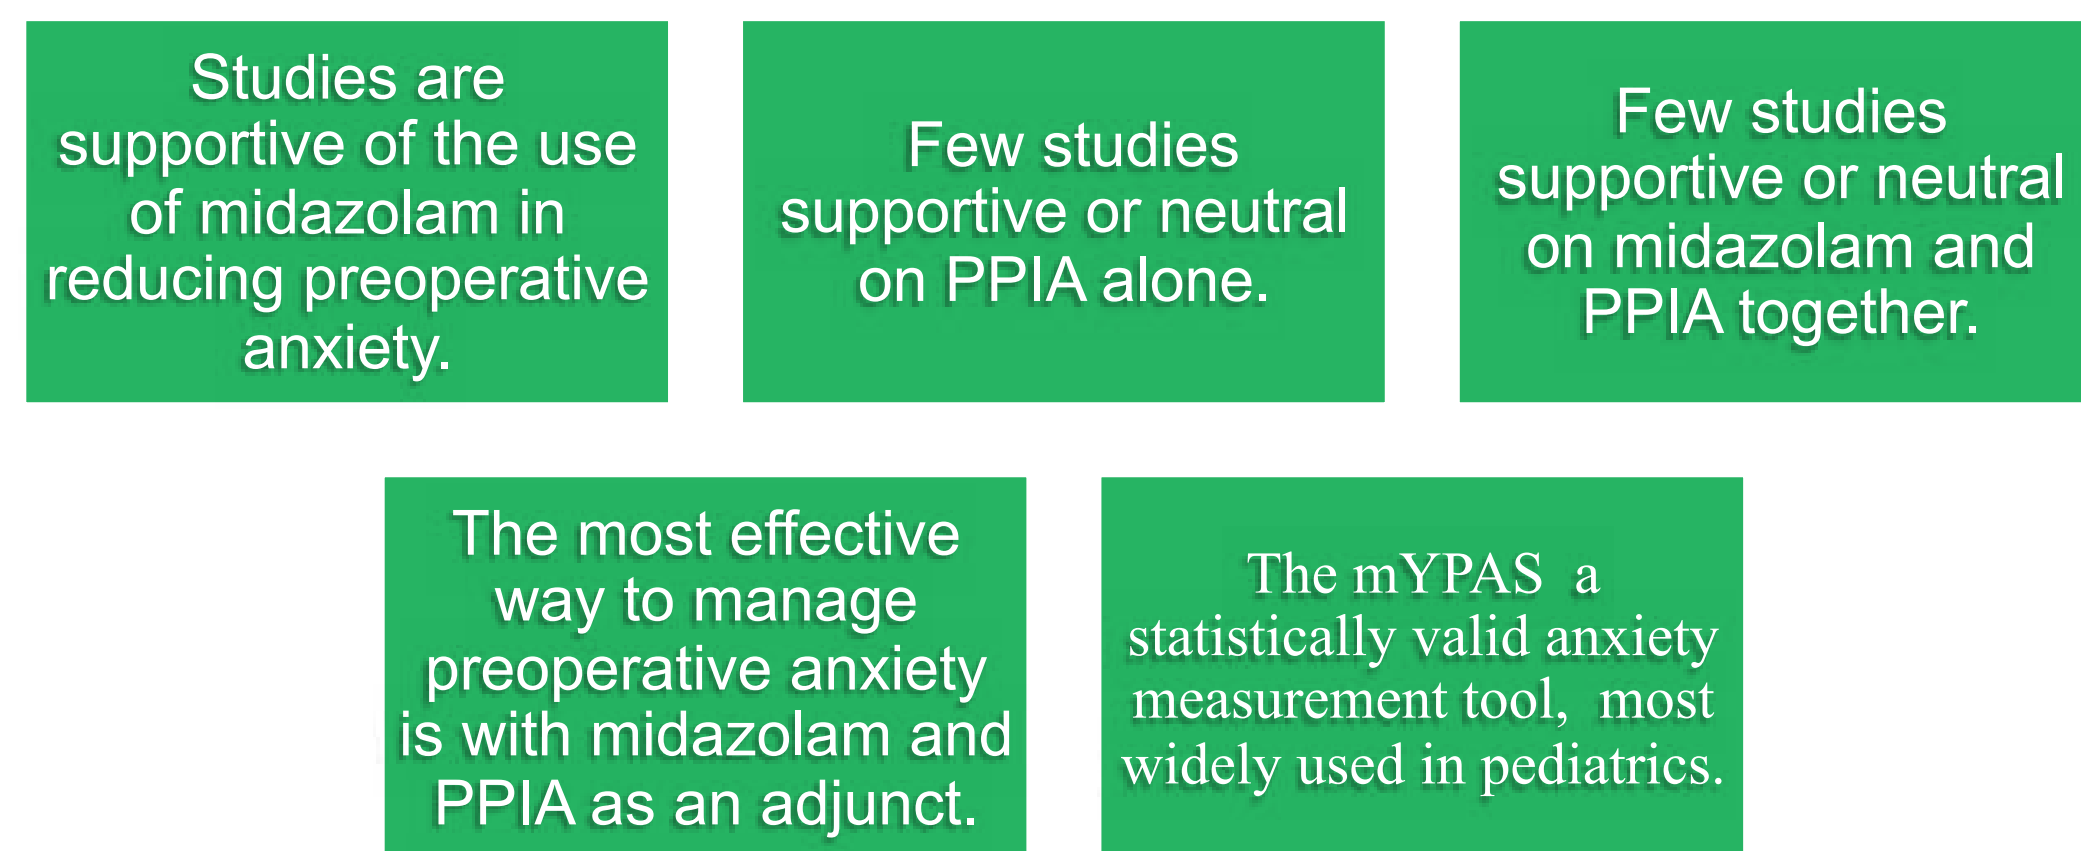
Studies are supportive of the use of midazolam in reducing preoperative anxiety.

Few studies supportive or neutral on PPIA alone.

Few studies supportive or neutral on midazolam and PPIA together.

The most effective way to manage preoperative anxiety is with midazolam and PPIA as an adjunct.

The mYPAS a statistically valid anxiety measurement tool, most widely used in pediatrics.